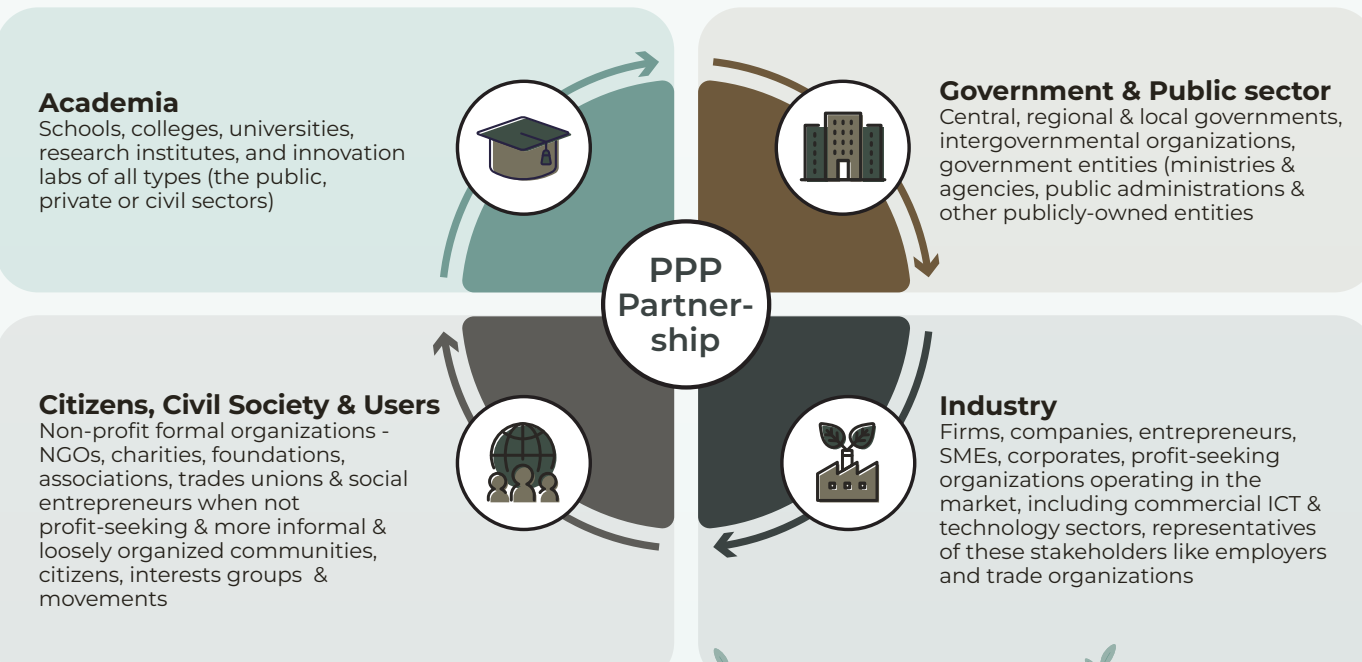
**Academia**
Schools, colleges, universities, research institutes, and innovation labs of all types (the public, private or civil sectors)

**Government & Public sector**
Central, regional & local governments, intergovernmental organizations, government entities (ministries & agencies, public administrations & other publicly-owned entities

PPP Partnership

**Citizens, Civil Society & Users**
Non-profit formal organizations - NGOs, charities, foundations, associations, trades unions & social entrepreneurs when not profit-seeking & more informal & loosely organized communities, citizens, interests groups & movements

**Industry**
Firms, companies, entrepreneurs, SMEs, corporates, profit-seeking organizations operating in the market, including commercial ICT & technology sectors, representatives of these stakeholders like employers and trade organizations